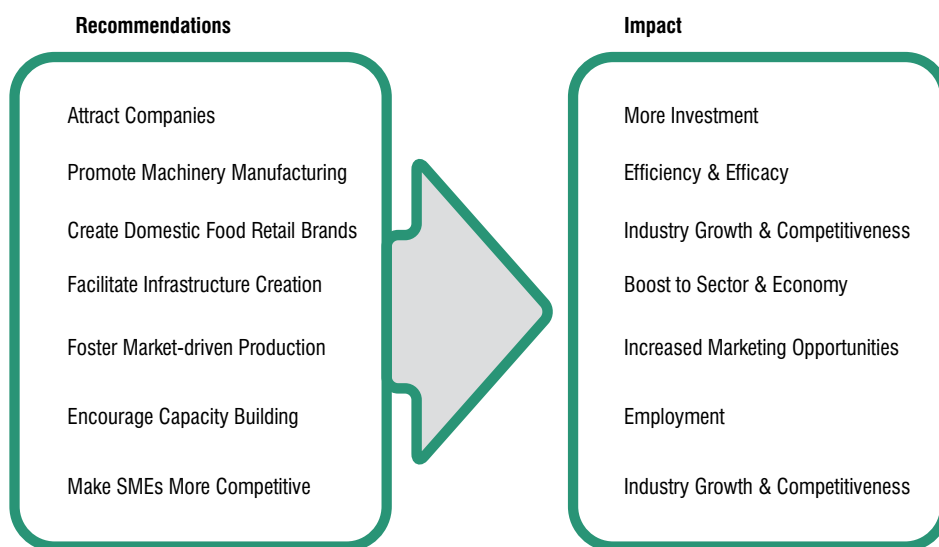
Recommendations

Attract Companies

Promote Machinery Manufacturing

Create Domestic Food Retail Brands

Facilitate Infrastructure Creation

Foster Market-driven Production

Encourage Capacity Building

Make SMEs More Competitive

Impact

More Investment

Efficiency & Efficacy

Industry Growth & Competitiveness

Boost to Sector & Economy

Increased Marketing Opportunities

Employment

Industry Growth & Competitiveness